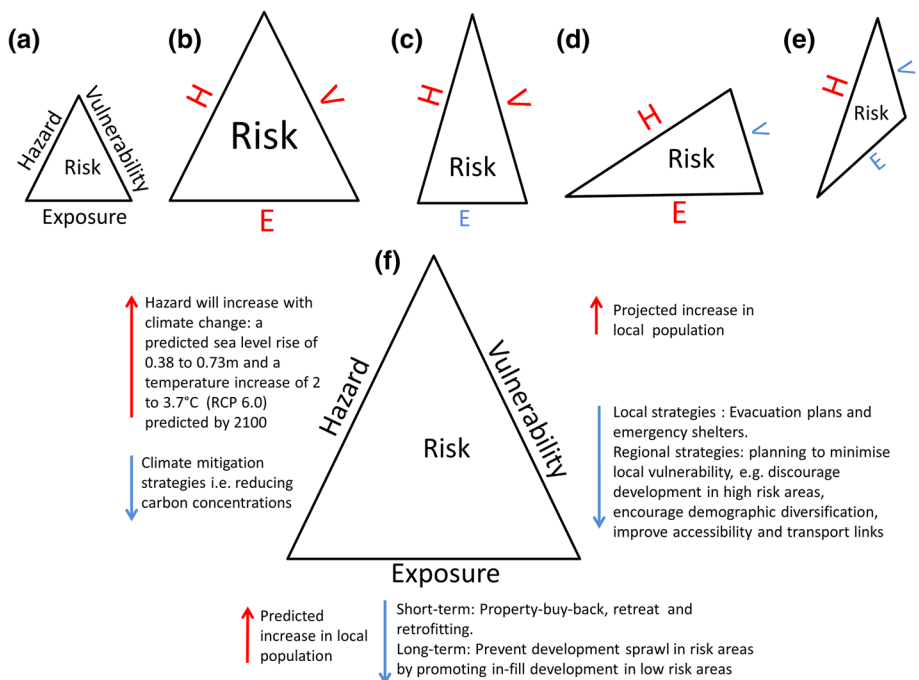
(a)

Hazard

Vulnerability

Risk

Exposure

(b)

H

V

Risk

E

(c)

H

V

Risk

E

(d)

H

V

Risk

E

(e)

H

V

Risk

E

(f)

Hazard will increase with climate change: a predicted sea level rise of 0.38 to 0.73m and a temperature increase of 2 to 3.7°C (RCP 6.0) predicted by 2100

Climate mitigation strategies i.e. reducing carbon concentrations

Hazard

Vulnerability

Risk

Exposure

Projected increase in local population

Local strategies : Evacuation plans and emergency shelters.
Regional strategies: planning to minimise local vulnerability, e.g. discourage development in high risk areas, encourage demographic diversification, improve accessibility and transport links

Predicted increase in local population

Short-term: Property-buy-back, retreat and retrofitting.
Long-term: Prevent development sprawl in risk areas by promoting in-fill development in low risk areas